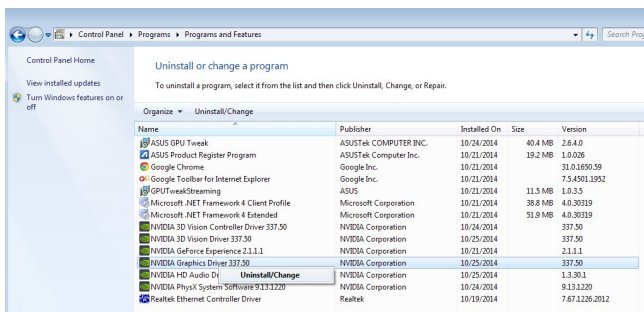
Control Panel ▸ Programs ▸ Programs and Features

Search Prog

Control Panel Home

View installed updates

Turn Windows features on or off

Uninstall or change a program

To uninstall a program, select it from the list and then click Uninstall, Change, or Repair.

Organize ▾ Uninstall/Change

| Name | Publisher | Installed On | Size | Version |
|---|---|---|---|---|
| ASUS GPU Tweak | ASUSTeK COMPUTER INC. | 10/24/2014 | 40.4 MB | 2.6.4.0 |
| ASUS Product Register Program | ASUSTek Computer Inc. | 10/21/2014 | 19.2 MB | 1.0.026 |
| Google Chrome | Google Inc. | 10/21/2014 | | 31.0.1650.59 |
| Google Toolbar for Internet Explorer | Google Inc. | 10/21/2014 | | 7.5.4501.1952 |
| GPUTweakStreaming | ASUS | 10/21/2014 | 11.5 MB | 1.0.3.5 |
| Microsoft .NET Framework 4 Client Profile | Microsoft Corporation | 10/21/2014 | 38.8 MB | 4.0.30319 |
| Microsoft .NET Framework 4 Extended | Microsoft Corporation | 10/21/2014 | 51.9 MB | 4.0.30319 |
| NVIDIA 3D Vision Controller Driver 337.50 | NVIDIA Corporation | 10/24/2014 | | 337.50 |
| NVIDIA 3D Vision Driver 337.50 | NVIDIA Corporation | 10/25/2014 | | 337.50 |
| NVIDIA GeForce Experience 2.1.1.1 | NVIDIA Corporation | 10/21/2014 | | 2.1.1.1 |
| NVIDIA Graphics Driver 337.50 | NVIDIA Corporation | 10/25/2014 | | 337.50 |
| NVIDIA HD Audio Dr | NVIDIA Corporation | 10/25/2014 | | 1.3.30.1 |
| NVIDIA PhysX System Software 9.13.1220 | NVIDIA Corporation | 10/24/2014 | | 9.13.1220 |
| Realtek Ethernet Controller Driver | Realtek | 10/19/2014 | | 7.67.1226.2012 |

Uninstall/Change